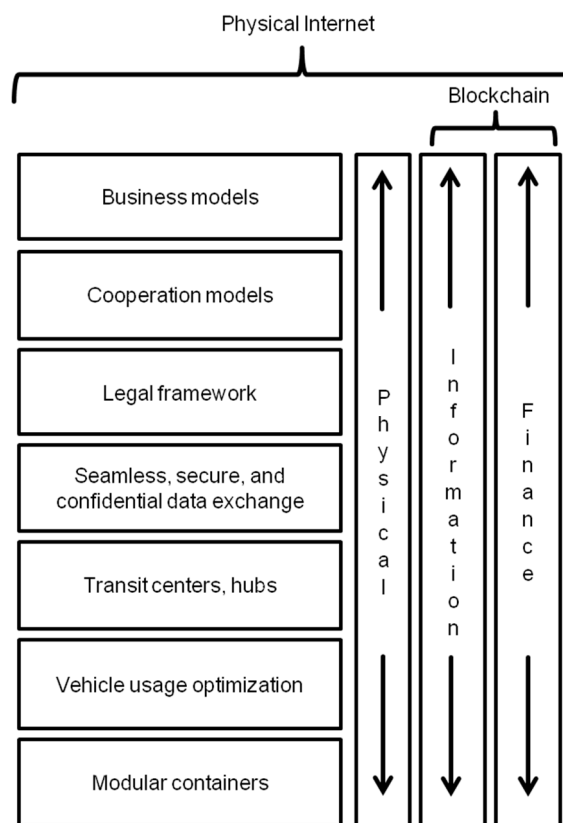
Physical Internet

Blockchain

Business models

Cooperation models

Legal framework

Seamless, secure, and confidential data exchange

Transit centers, hubs

Vehicle usage optimization

Modular containers

Physical

Information

Finance